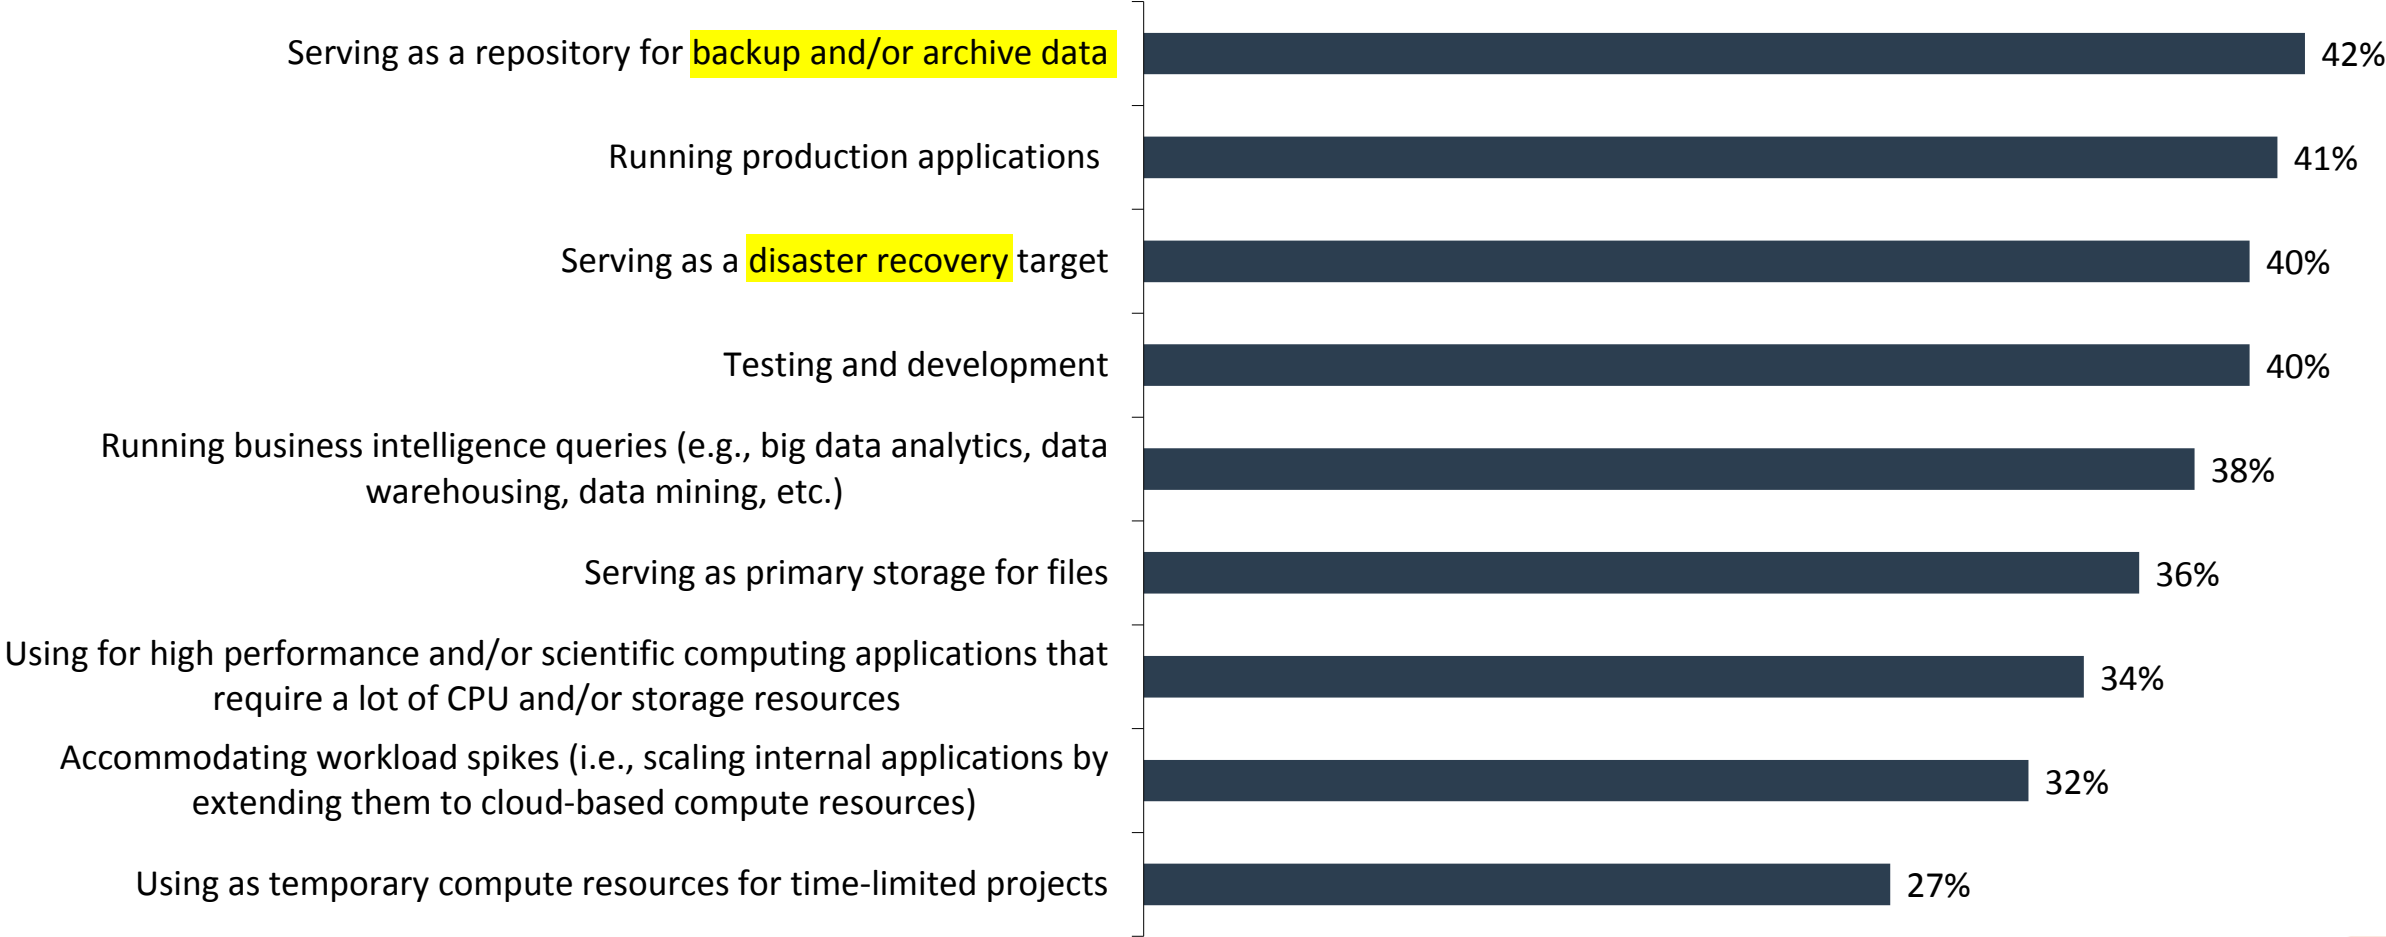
Serving as a repository for backup and/or archive data 42%

Running production applications 41%

Serving as a disaster recovery target 40%

Testing and development 40%

Running business intelligence queries (e.g., big data analytics, data warehousing, data mining, etc.) 38%

Serving as primary storage for files 36%

Using for high performance and/or scientific computing applications that require a lot of CPU and/or storage resources 34%

Accommodating workload spikes (i.e., scaling internal applications by extending them to cloud-based compute resources) 32%

Using as temporary compute resources for time-limited projects 27%